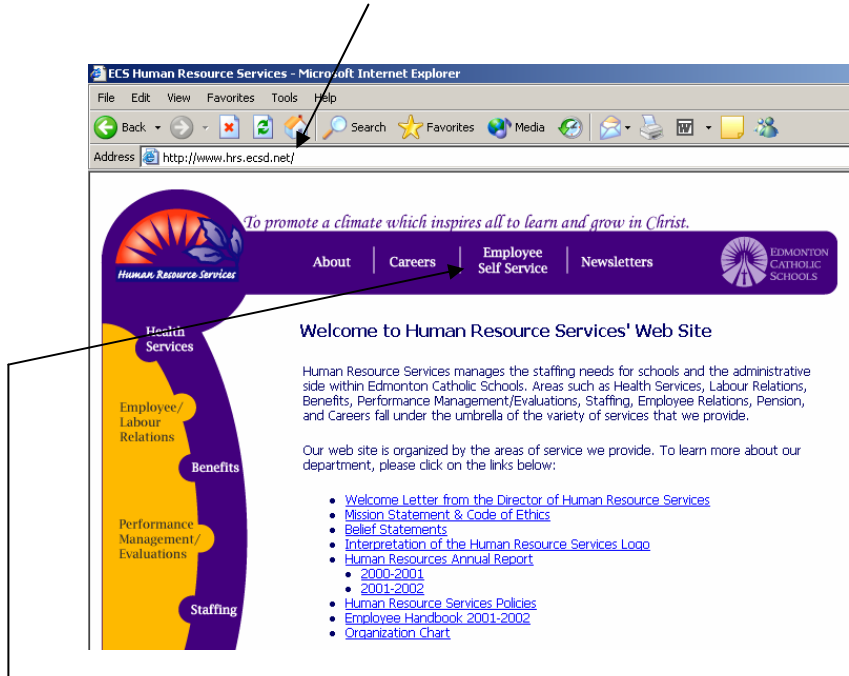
ECS Human Resource Services - Microsoft Internet Explorer

File Edit View Favorites Tools Help

Back Search Favorites Media

Address http://www.hrs.ecsd.net/

To promote a climate which inspires all to learn and grow in Christ.

Human Resource Services

About | Careers | Employee Self Service | Newsletters

EDMONTON CATHOLIC SCHOOLS

Health Services

Employee/ Labour Relations

Benefits

Performance Management/ Evaluations

Staffing

Welcome to Human Resource Services' Web Site

Human Resource Services manages the staffing needs for schools and the administrative side within Edmonton Catholic Schools. Areas such as Health Services, Labour Relations, Benefits, Performance Management/Evaluations, Staffing, Employee Relations, Pension, and Careers fall under the umbrella of the variety of services that we provide.

Our web site is organized by the areas of service we provide. To learn more about our department, please click on the links below:

- Welcome Letter from the Director of Human Resource Services
- Mission Statement & Code of Ethics
- Belief Statements
- Interpretation of the Human Resource Services Logo
- Human Resources Annual Report
  - 2000-2001
  - 2001-2002
- Human Resource Services Policies
- Employee Handbook 2001-2002
- Organization Chart